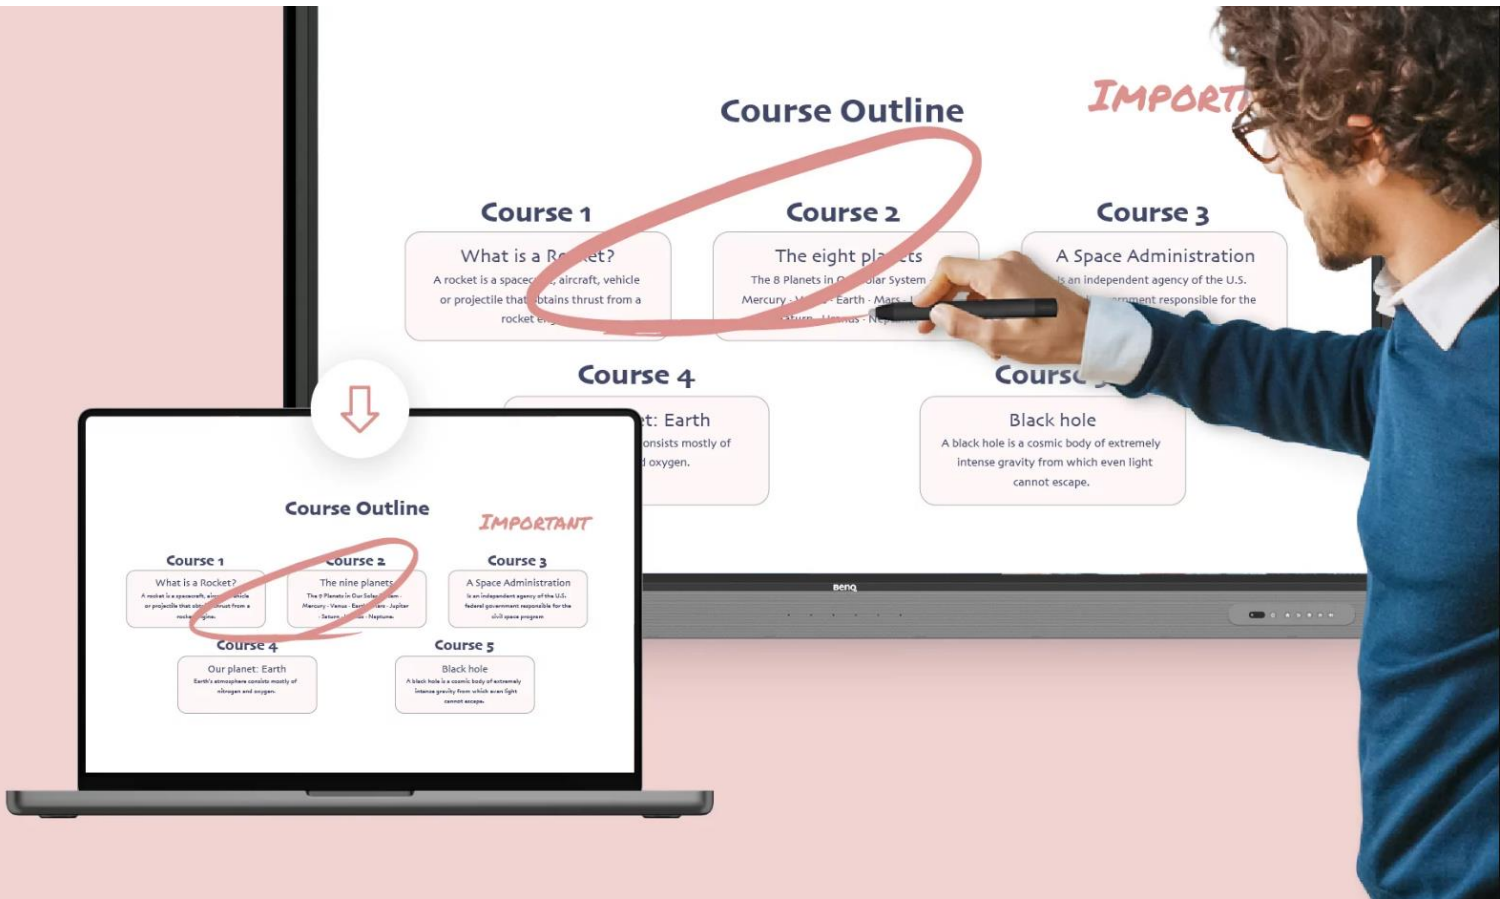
Course Outline

IMPORT

Course 1

What is a R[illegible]et?

A rocket is a spacec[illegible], aircraft, vehicle or projectile that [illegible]btains thrust from a rocket e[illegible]

Course 2

The eight pla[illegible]ets

The 8 Planets in O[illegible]olar System · Mercury · V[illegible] · Earth · Mars · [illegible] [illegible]aturn · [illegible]anus · Ne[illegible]

Course 3

A Space Administration

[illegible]s an independent agency of the U.S. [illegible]rnment responsible for the

Course 4

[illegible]t: Earth

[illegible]onsists mostly of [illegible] oxygen.

Cours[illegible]

Black hole

A black hole is a cosmic body of extremely intense gravity from which even light cannot escape.

BenQ

Course Outline

IMPORTANT

Course 1

What is a Rocket?

A rocket is a spacecraft, ai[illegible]hicle or projectile that ob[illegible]thrust from a rock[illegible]gine.

Course 2

The nine planets

The 8 Planets in Our Sola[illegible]em · Mercury · Venus · Eart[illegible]ars · Jupiter · Saturn · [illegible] · Neptune.

Course 3

A Space Administration

is an independent agency of the U.S. federal government responsible for the civil space program

Course 4

Our planet: Earth

Earth's atmosphere consists mostly of nitrogen and oxygen.

Course 5

Black hole

A black hole is a cosmic body of extremely intense gravity from which even light cannot escape.